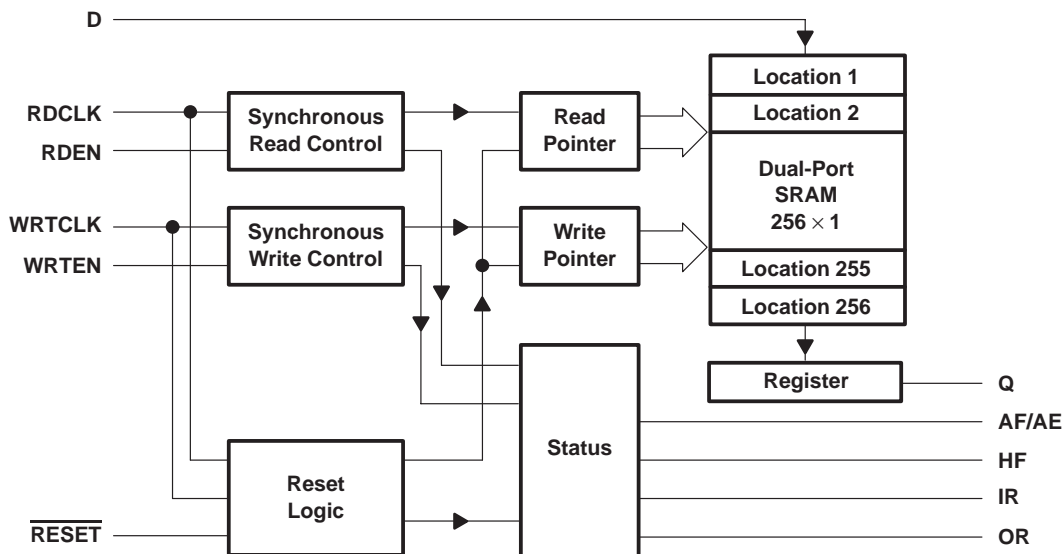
D

RDCLK

RDEN

WRTCLK

WRTEN

Synchronous Read Control

Synchronous Write Control

Read Pointer

Write Pointer

Location 1

Location 2

Dual-Port SRAM $256 \times 1$

Location 255

Location 256

Register

Q

Status

AF/AE

HF

IR

OR

Reset Logic

$\overline{\text{RESET}}$